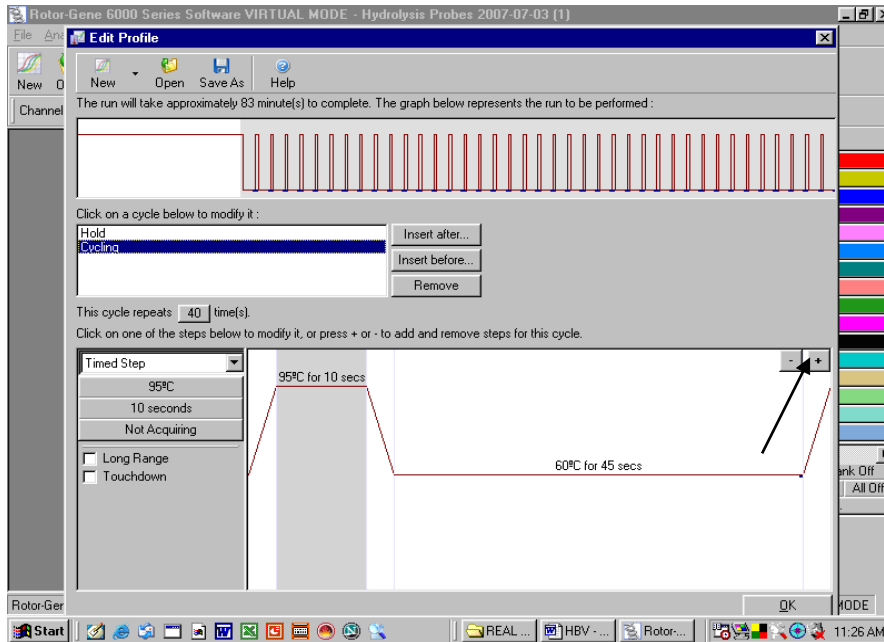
Rotor-Gene 6000 Series Software VIRTUAL MODE - Hydrolysis Probes 2007-07-03 (1)

File Ana

New O

Channel

Edit Profile

New Open Save As Help

The run will take approximately 83 minute(s) to complete. The graph below represents the run to be performed :

Click on a cycle below to modify it :

Hold
Cycling

Insert after...
Insert before...
Remove

This cycle repeats 40 time(s).

Click on one of the steps below to modify it, or press + or - to add and remove steps for this cycle.

Timed Step
95ºC
10 seconds
Not Acquiring

Long Range
Touchdown

95ºC for 10 secs

60ºC for 45 secs

- +

ank Off
All Off

Rotor-Ger

OK

MODE

Start

REAL ...
HBV - ...
Rotor...

11:26 AM